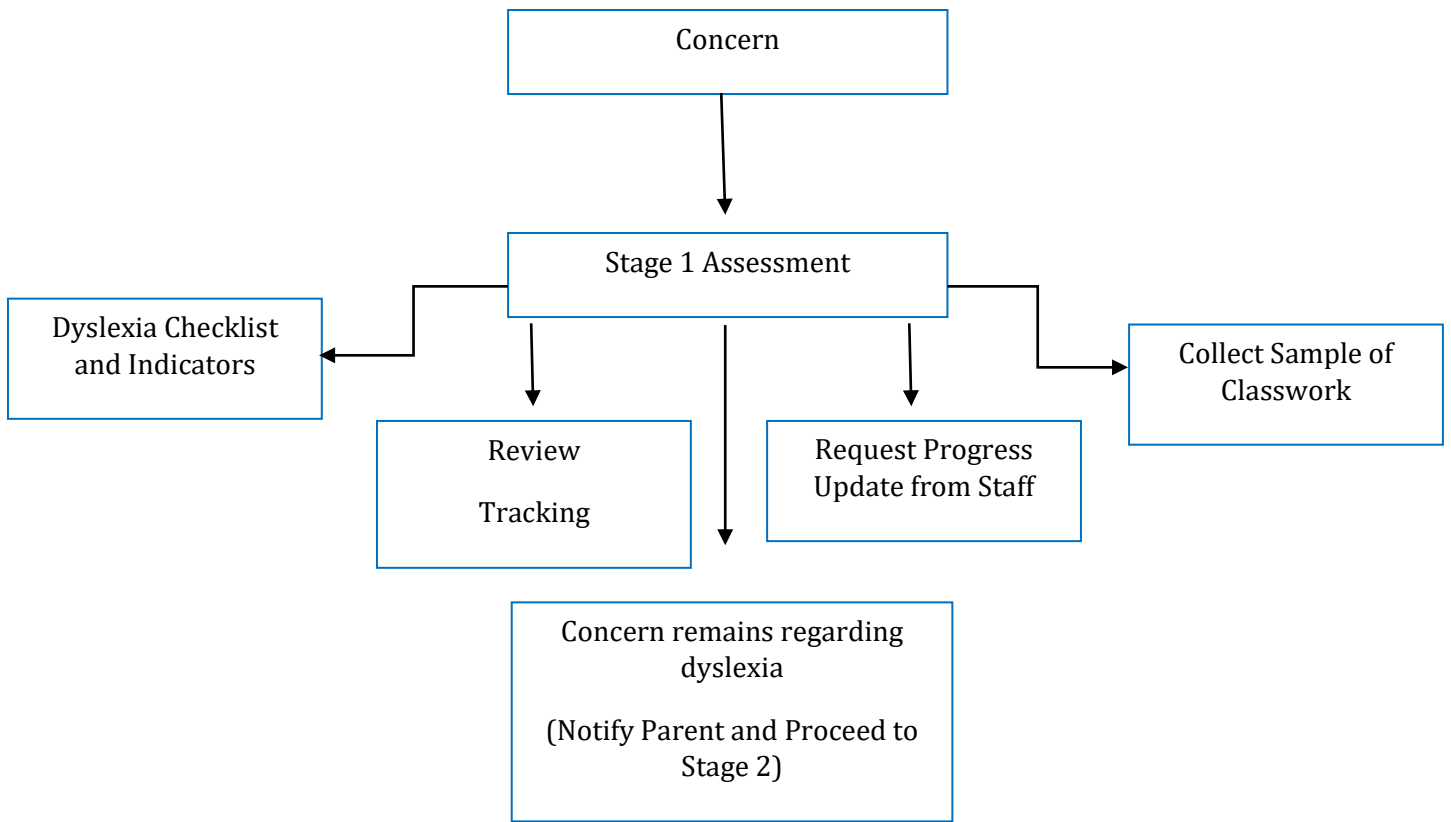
Concern

Stage 1 Assessment

Dyslexia Checklist and Indicators

Review

Tracking

Request Progress Update from Staff

Collect Sample of Classwork

Concern remains regarding dyslexia

(Notify Parent and Proceed to Stage 2)